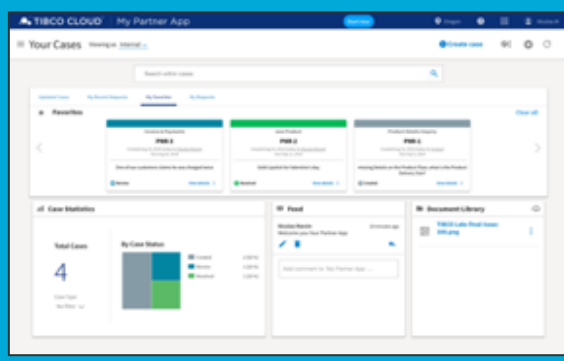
TIBCO CLOUD My Partner App

Start tour

Your Cases Viewing as Internal

Create case

Search within cases

Updated Cases My Recent Requests My Favorites My Requests

Favorites

Clear all

PNR-3

PNR-2

PNR-1

Review

View details

Resolved

View details

Created

View details

Case Statistics

Total Cases

4

By Case Status

Created

Review

Resolved

Feed

Welcome to your New Partner App

Add comment to "My Partner App"

Document Library

TIBCO Labs Final Icon 300.png